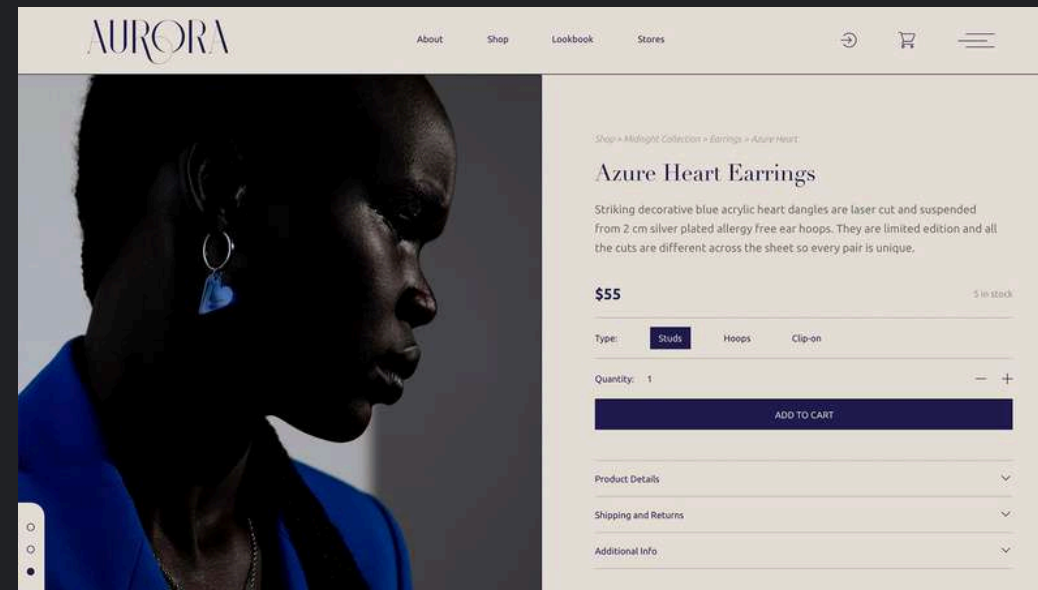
AURORA

About Shop Lookbook Stores

Shop > Midnight Collection > Earrings > Azure Heart

Azure Heart Earrings

Striking decorative blue acrylic heart dangles are laser cut and suspended from 2 cm silver plated allergy free ear hoops. They are limited edition and all the cuts are different across the sheet so every pair is unique.

$55

5 in stock

Type: Studs Hoops Clip-on

Quantity: 1 − +

ADD TO CART

Product Details

Shipping and Returns

Additional Info